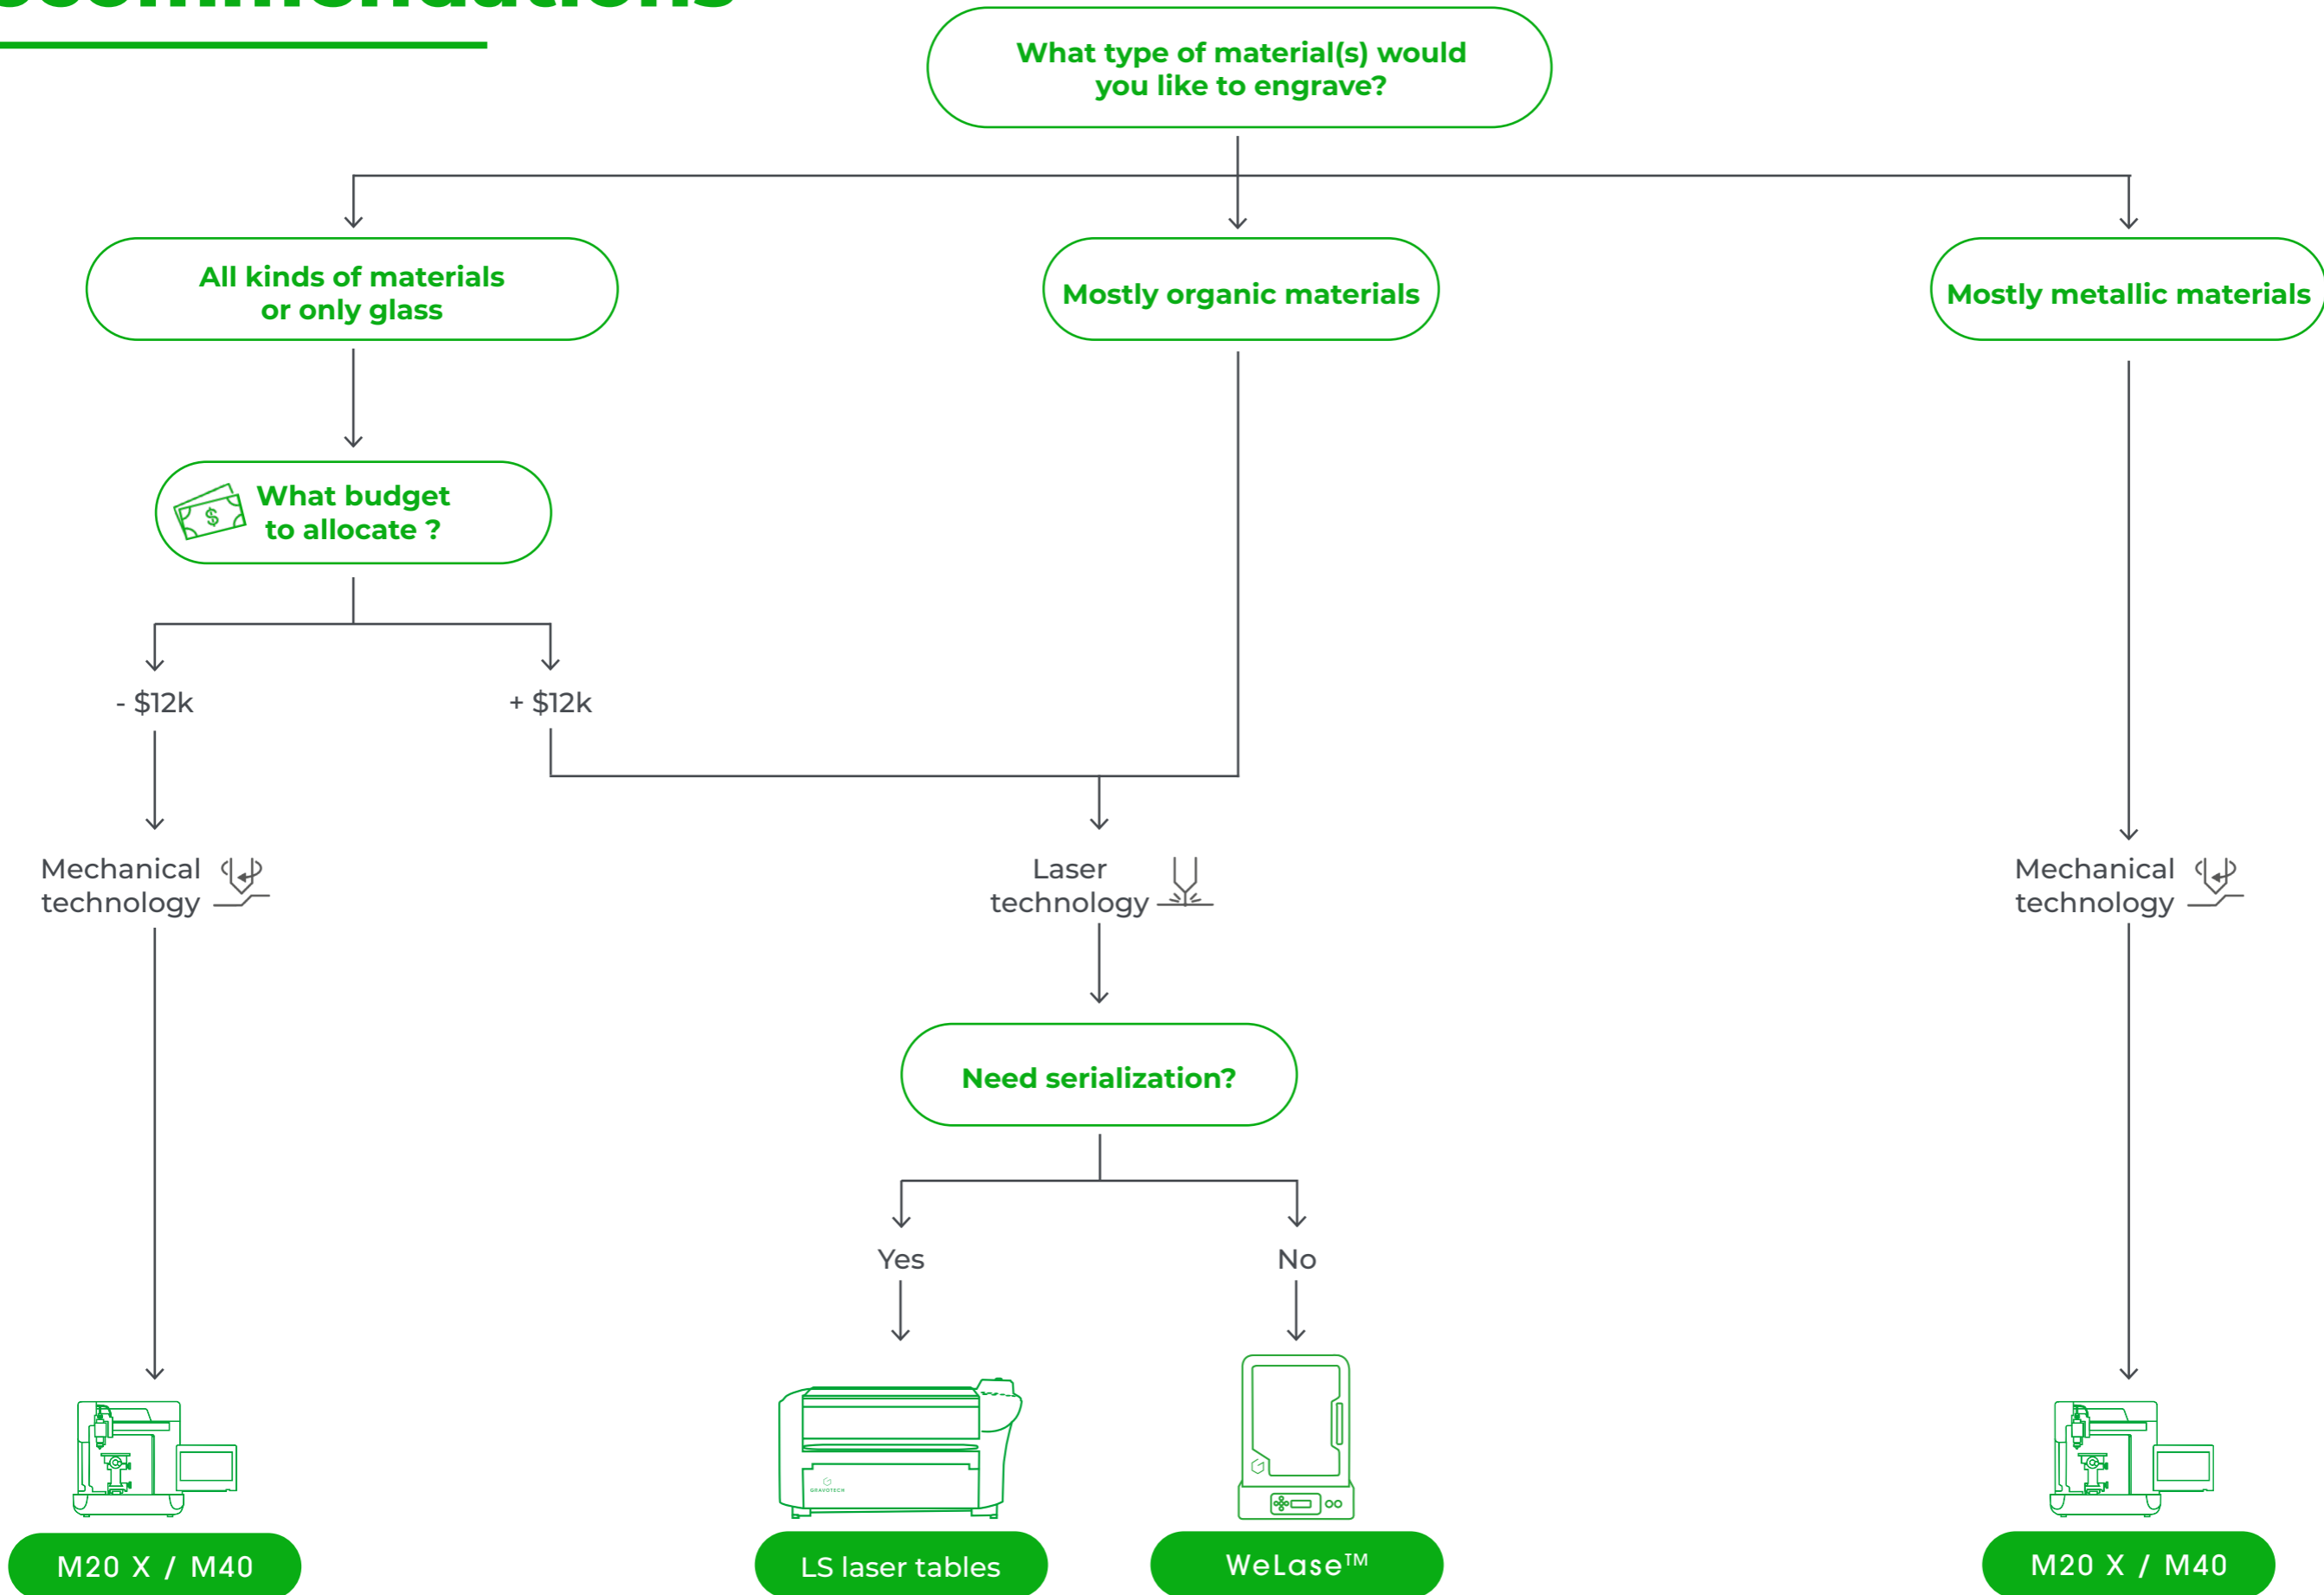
What type of material(s) would you like to engrave?

All kinds of materials or only glass

Mostly organic materials

Mostly metallic materials

What budget to allocate ?

- $12k

+ $12k

Mechanical technology

Laser technology

Mechanical technology

Need serialization?

Yes

No

GRAVOTECH

M20 X / M40

LS laser tables

WeLase™

M20 X / M40